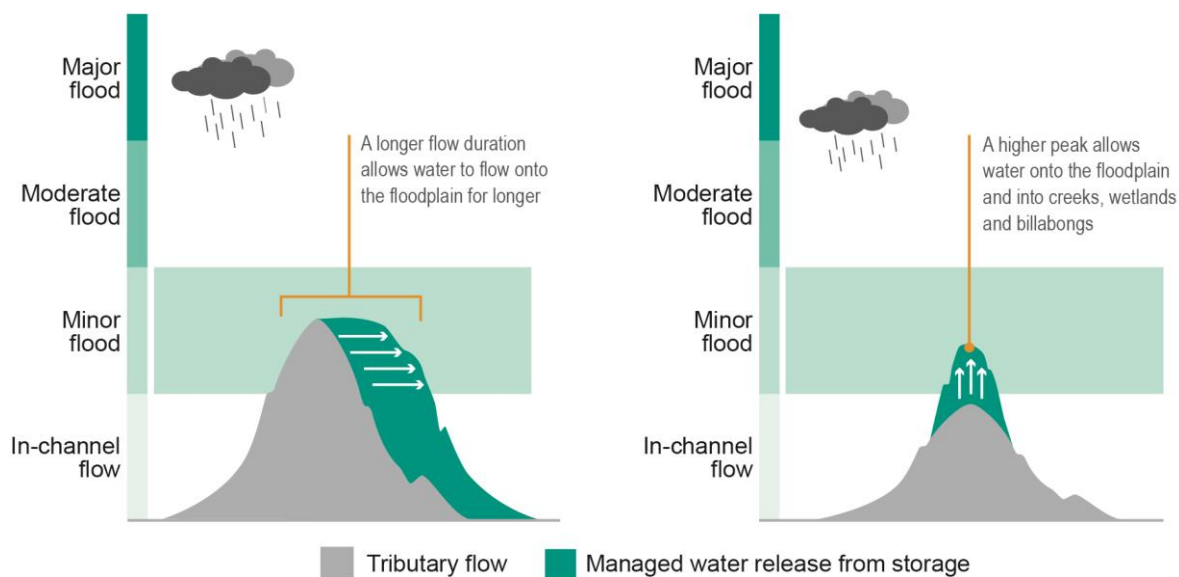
Major flood

Moderate flood

Minor flood

In-channel flow

A longer flow duration allows water to flow onto the floodplain for longer

Major flood

Moderate flood

Minor flood

In-channel flow

A higher peak allows water onto the floodplain and into creeks, wetlands and billabongs

Tributary flow

Managed water release from storage